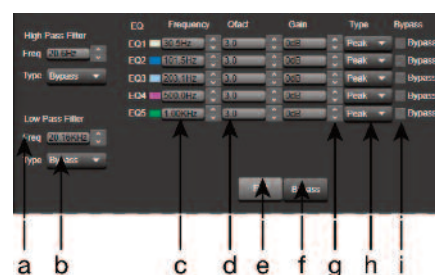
High Pass Filter
Freq 20.0Hz
Type Bypass

Low Pass Filter
Freq 20.16KHz
Type Bypass

| EQ | Frequency | Ofact | Gain | Type | Bypass |
|---|---|---|---|---|---|
| EQ1 | 50.5Hz | 3.0 | 0dB | Peak | Bypass |
| EQ2 | 101.5Hz | 3.0 | 0dB | Peak | Bypass |
| EQ3 | 203.1Hz | 3.0 | 0dB | Peak | Bypass |
| EQ4 | 500.0Hz | 3.0 | 0dB | Peak | Bypass |
| EQ5 | 1.00KHz | 3.0 | 0dB | Peak | Bypass |

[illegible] Bypass

a b c d e f g h i